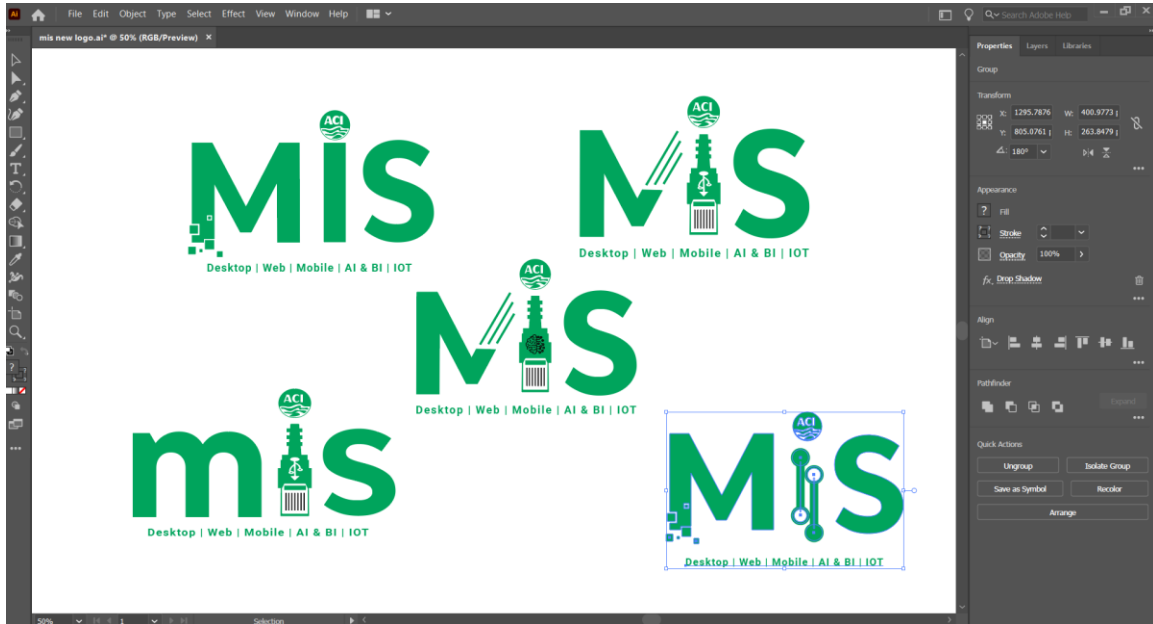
Ai File Edit Object Type Select Effect View Window Help

Search Adobe Help

mis new logo.ai* @ 50% (RGB/Preview) ×

ACI
MIS
Desktop | Web | Mobile | AI & BI | IOT

ACI
MS
Desktop | Web | Mobile | AI & BI | IOT

ACI
MS
Desktop | Web | Mobile | AI & BI | IOT

ACI
mis
Desktop | Web | Mobile | AI & BI | IOT

ACI
MIS
Desktop | Web | Mobile | AI & BI | IOT

Properties Layers Libraries

Group

Transform

X: 1295.7876 W: 400.9773
Y: 805.0761 H: 263.8479
180°

Appearance

Fill

Stroke

Opacity 100%

fx Drop Shadow

Align

Pathfinder

Expand

Quick Actions

Ungroup Isolate Group

Save as Symbol Recolor

Arrange

50% 1 Selection